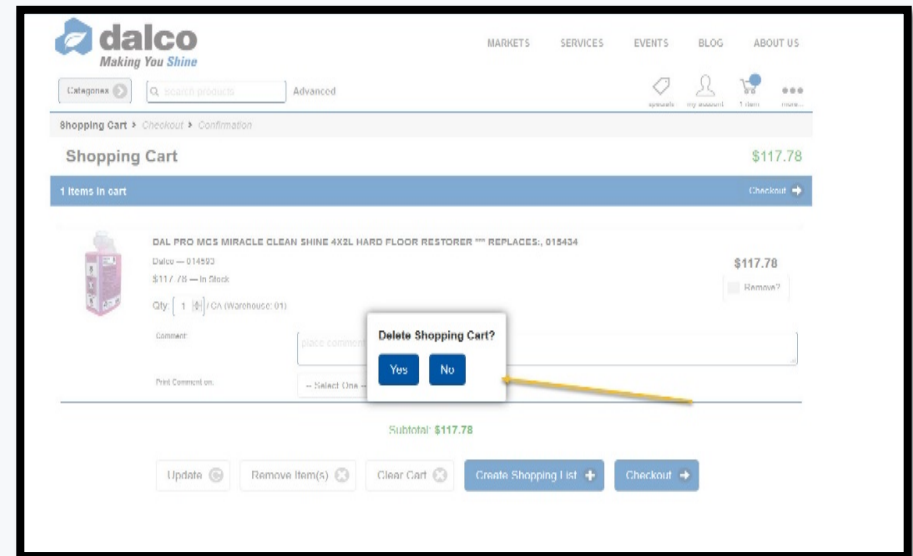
dalco
Making You Shine

MARKETS SERVICES EVENTS BLOG ABOUT US

Categories
Search products
Advanced

specials my account 1 item more...

Shopping Cart › Checkout › Confirmation

Shopping Cart

$117.78

1 Items in cart

Checkout

DAL PRO MCS MIRACLE CLEAN SHINE 4X2L HARD FLOOR RESTORER *** REPLACES:, 015434

Dalco — 014593

$117.78 — In Stock

Qty: 1 / CA (Warehouse: 01)

$117.78

Remove?

Comment:

place comment

Print Comment on:

-- Select One --

Delete Shopping Cart?

Yes

No

Subtotal: $117.78

Update

Remove Item(s)

Clear Cart

Create Shopping List

Checkout